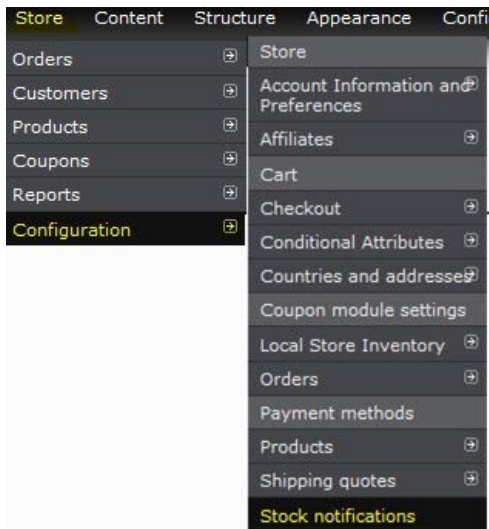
Store Content Structure Appearance Confi

Orders
Customers
Products
Coupons
Reports
Configuration

Store
Account Information and Preferences
Affiliates
Cart
Checkout
Conditional Attributes
Countries and addresses
Coupon module settings
Local Store Inventory
Orders
Payment methods
Products
Shipping quotes
Stock notifications